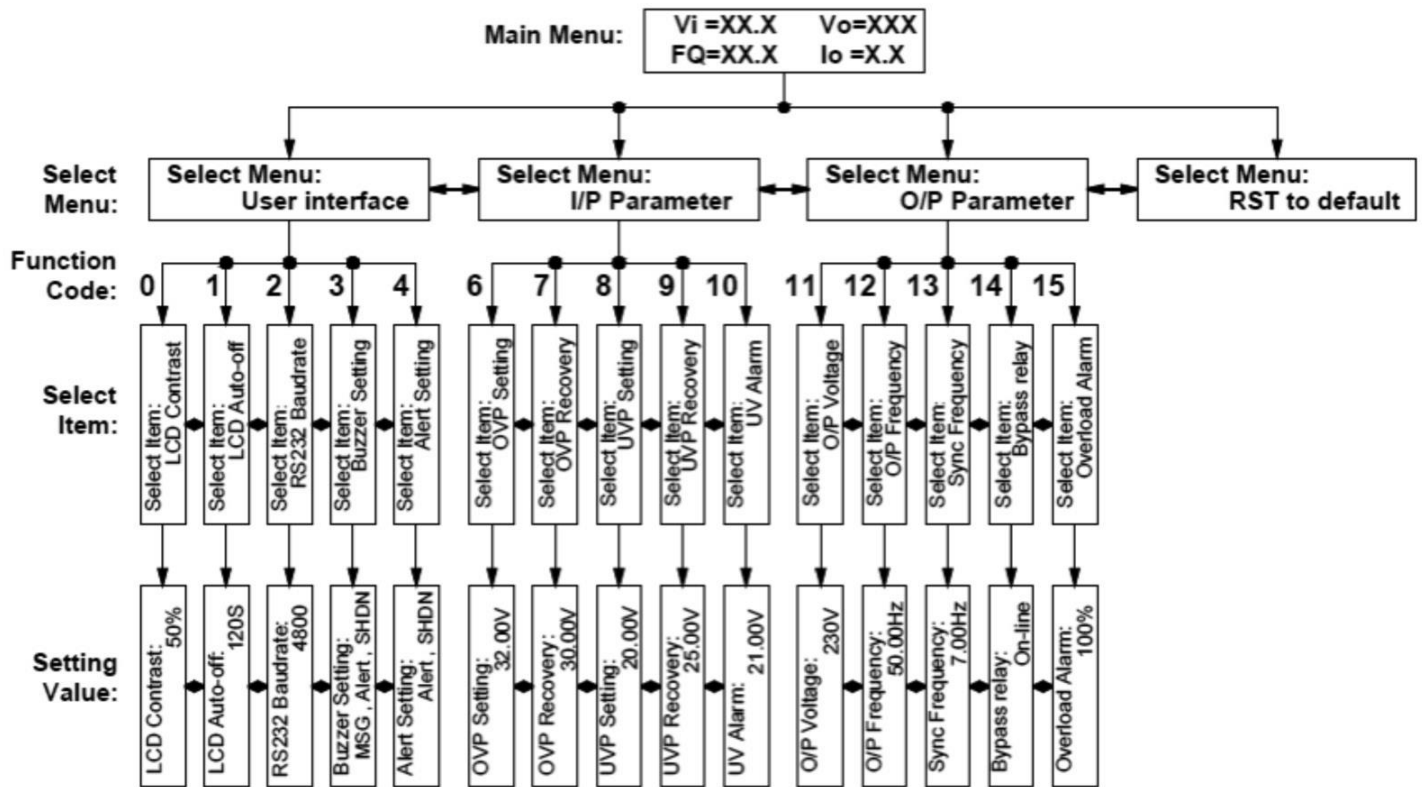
Main Menu:
Vi =XX.X Vo=XXX
FQ=XX.X Io =X.X

Select Menu:

Select Menu: User interface
Select Menu: I/P Parameter
Select Menu: O/P Parameter
Select Menu: RST to default

Function Code:
0 1 2 3 4 6 7 8 9 10 11 12 13 14 15

Select Item:

Select Item: LCD Contrast
Select Item: LCD Auto-off
Select Item: RS232 Baudrate
Select Item: Buzzer Setting
Select Item: Alert Setting
Select Item: OVP Setting
Select Item: OVP Recovery
Select Item: UVP Setting
Select Item: UVP Recovery
Select Item: UV Alarm
Select Item: O/P Voltage
Select Item: O/P Frequency
Select Item: Sync Frequency
Select Item: Bypass relay
Select Item: Overload Alarm

Setting Value:

LCD Contrast: 50%
LCD Auto-off: 120S
RS232 Baudrate: 4800
Buzzer Setting: MSG , Alert , SHDN
Alert Setting: Alert , SHDN
OVP Setting: 32.00V
OVP Recovery: 30.00V
UVP Setting: 20.00V
UVP Recovery: 25.00V
UV Alarm: 21.00V
O/P Voltage: 230V
O/P Frequency: 50.00Hz
Sync Frequency: 7.00Hz
Bypass relay: On-line
Overload Alarm: 100%